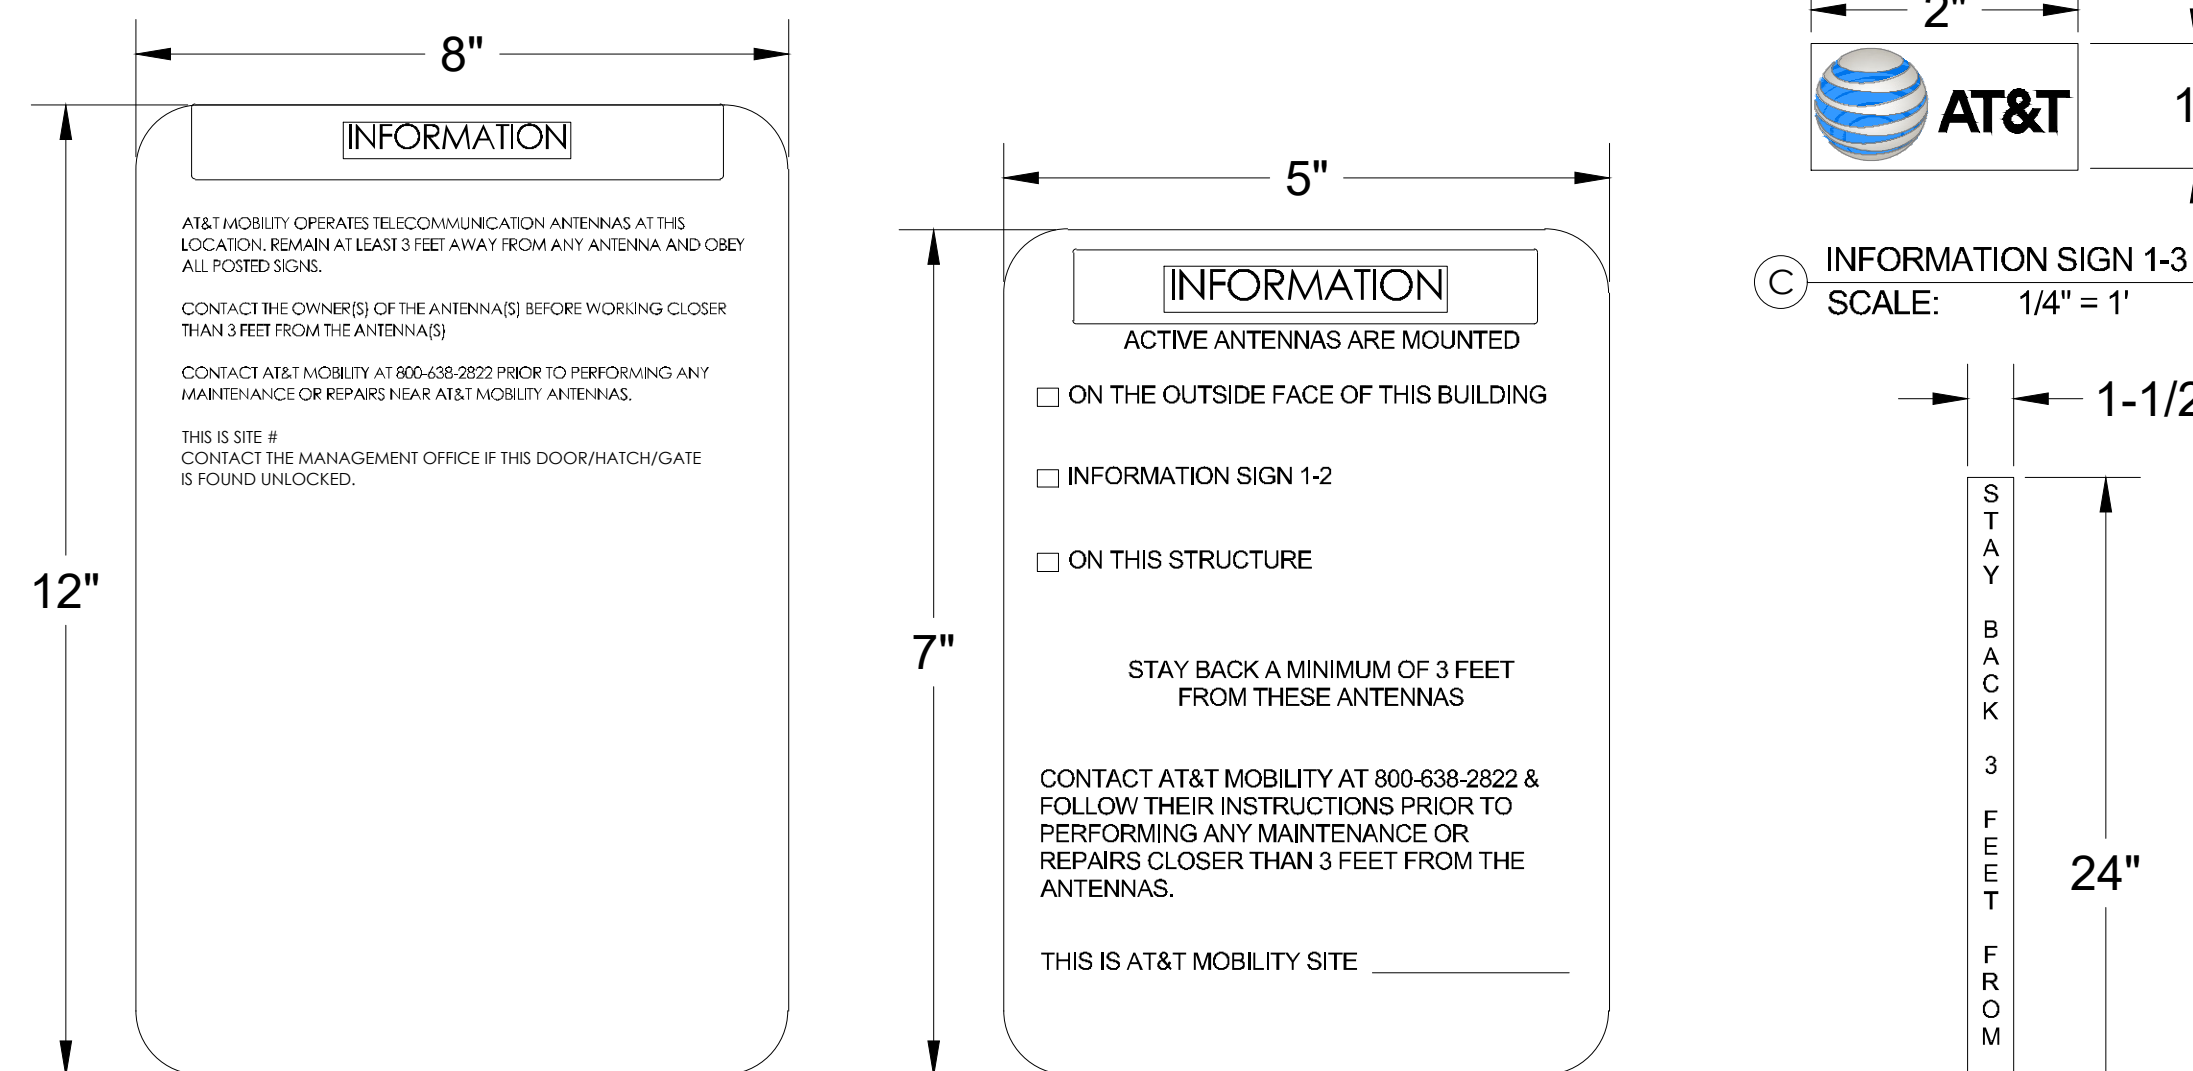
8"

12"

INFORMATION

AT&T MOBILITY OPERATES TELECOMMUNICATION ANTENNAS AT THIS LOCATION. REMAIN AT LEAST 3 FEET AWAY FROM ANY ANTENNA AND OBEY ALL POSTED SIGNS.

CONTACT THE OWNER(S) OF THE ANTENNA(S) BEFORE WORKING CLOSER THAN 3 FEET FROM THE ANTENNA(S)

CONTACT AT&T MOBILITY AT 800-638-2822 PRIOR TO PERFORMING ANY MAINTENANCE OR REPAIRS NEAR AT&T MOBILITY ANTENNAS.

THIS IS SITE #
CONTACT THE MANAGEMENT OFFICE IF THIS DOOR/HATCH/GATE IS FOUND UNLOCKED.

5"

7"

INFORMATION

ACTIVE ANTENNAS ARE MOUNTED

☐ ON THE OUTSIDE FACE OF THIS BUILDING

☐ INFORMATION SIGN 1-2

☐ ON THIS STRUCTURE

STAY BACK A MINIMUM OF 3 FEET FROM THESE ANTENNAS

CONTACT AT&T MOBILITY AT 800-638-2822 & FOLLOW THEIR INSTRUCTIONS PRIOR TO PERFORMING ANY MAINTENANCE OR REPAIRS CLOSER THAN 3 FEET FROM THE ANTENNAS.

THIS IS AT&T MOBILITY SITE

2"

AT&T

1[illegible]

C INFORMATION SIGN 1-3
SCALE: 1/4" = 1'

1-1/2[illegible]

STAY BACK 3 FEET FROM

24"